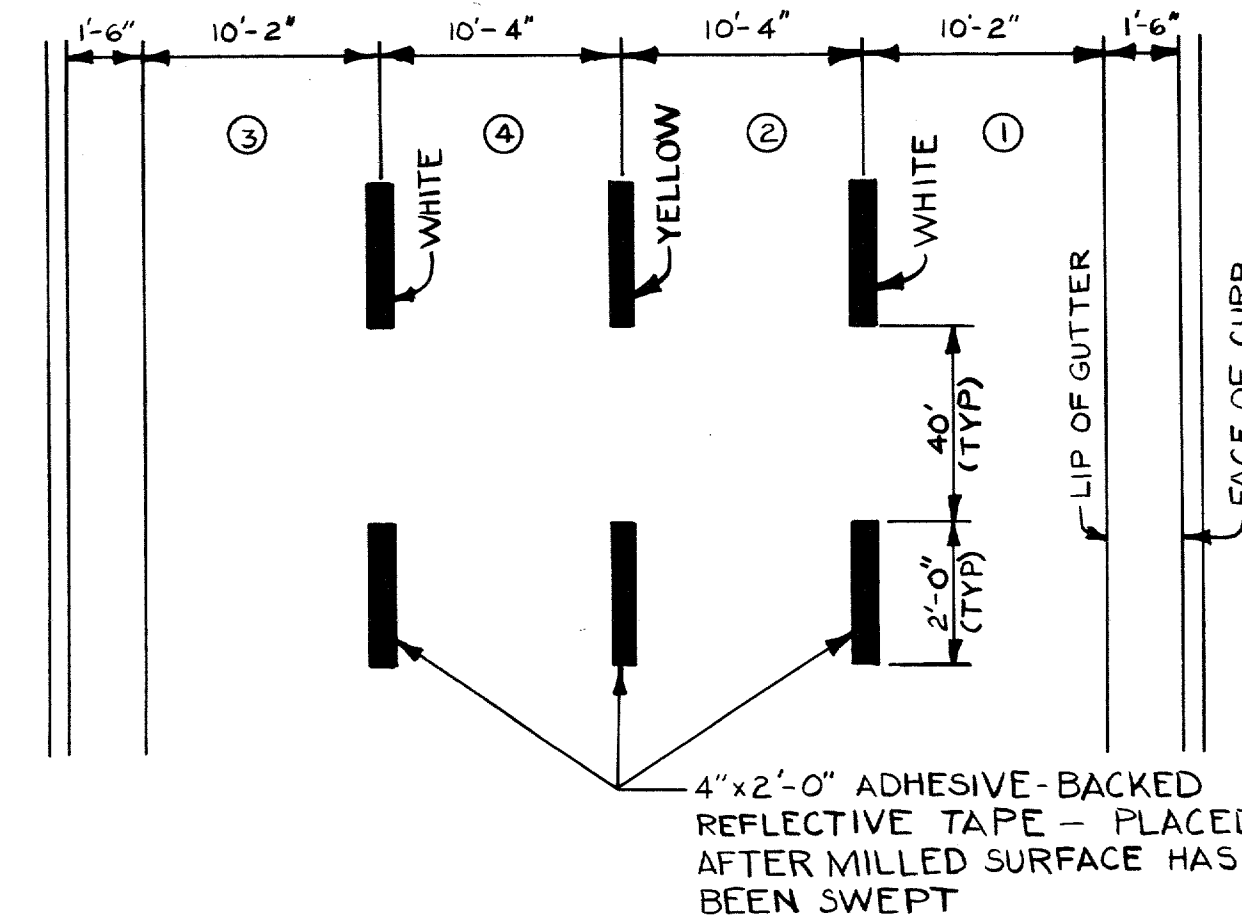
1'-6" 10'-2" 10'-4" 10'-4" 10'-2" 1'-6"

③ ④ ② ①

WHITE

YELLOW

WHITE

LIP OF GUTTER

FACE OF CURB

40' (TYP)

2'-0" (TYP)

4"x2'-0" ADHESIVE-BACKED REFLECTIVE TAPE – PLACED AFTER MILLED SURFACE HAS BEEN SWEPT